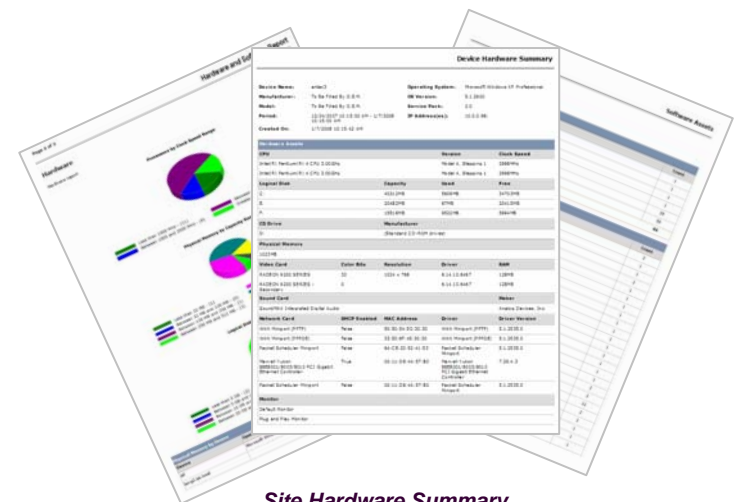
Device Hardware Summary

Device Name:
Manufacturer: To Be Filled By O.E.M.
Model: To Be Filled By O.E.M.
Period:
Created On:

Operating System: Microsoft Windows XP Professional
OS Version: 5.1.2600
Service Pack:
IP Address(es):

Hardware Details

CPU | Version | Clock Speed
Intel(R) Pentium(R) 4 CPU 3.00GHz | | 2999MHz
Intel(R) Pentium(R) 4 CPU 3.00GHz | | 2999MHz

Logical Disk | Capacity | Used | Free

CD Drive | Manufacturer
(Standard CD-ROM drives)

Physical Memory

Video Card | Color Bits | Resolution | Driver | RAM
RADEON X300 SERIES | 32 | 1024 x 768 | | 128MB
RADEON X300 SERIES - Secondary | 0 | | | 128MB

Sound Card | Maker
SoundMAX Integrated Digital Audio | Analog Devices, Inc.

Network Card | DHCP Enabled | MAC Address | Driver | Driver Version
WAN Miniport (PPTP) | False | | WAN Miniport (PPTP) | 5.1.2600.0
WAN Miniport (PPPOE) | False | | WAN Miniport (PPPOE) | 5.1.2600.0
Packet Scheduler Miniport | False | | Packet Scheduler Miniport | 5.1.2600.0
Marvell Yukon 88E8001/8003/8010 PCI Gigabit Ethernet Controller | True | | Marvell Yukon 88E8001/8003/8010 PCI Gigabit Ethernet Controller |
Packet Scheduler Miniport | False | | Packet Scheduler Miniport | 5.1.2600.0

Monitor
Default Monitor
Plug and Play Monitor

Hardware and Software Report
Page 4 of 5
Hardware
Processors by Clock Speed Range
Physical Memory by Capacity Range
Logical Disk

Software Assets

Site Hardware Summary